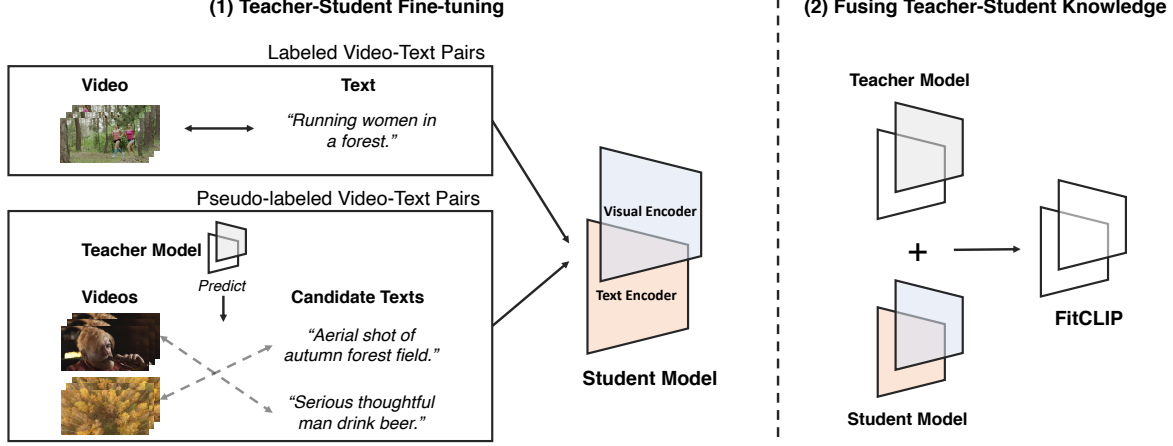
(1) Teacher-Student Fine-tuning

Labeled Video-Text Pairs

Video

Text

"Running women in a forest."

Pseudo-labeled Video-Text Pairs

Teacher Model

Predict

Videos

Candidate Texts

"Aerial shot of autumn forest field."

"Serious thoughtful man drink beer."

Visual Encoder

Text Encoder

Student Model

(2) Fusing Teacher-Student Knowledge

Teacher Model

+

Student Model

FitCLIP